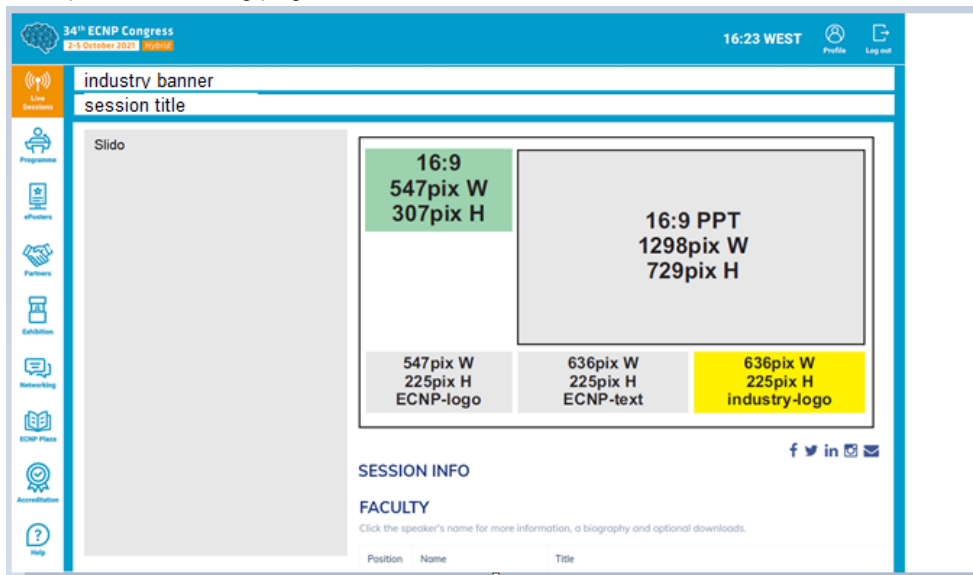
34th ECNP Congress
2-5 October 2021 Hybrid

16:23 WEST
Profile
Log out

Live Sessions
Programme
ePosters
Partners
Exhibition
Networking
ECNP Plaza
Accreditation
Help

industry banner
session title

Slido

16:9
547pix W
307pix H

16:9 PPT
1298pix W
729pix H

547pix W
225pix H
ECNP-logo

636pix W
225pix H
ECNP-text

636pix W
225pix H
industry-logo

SESSION INFO

FACULTY
Click the speaker's name for more information, a biography and optional downloads.

| Position | Name | Title |
|---|---|---|